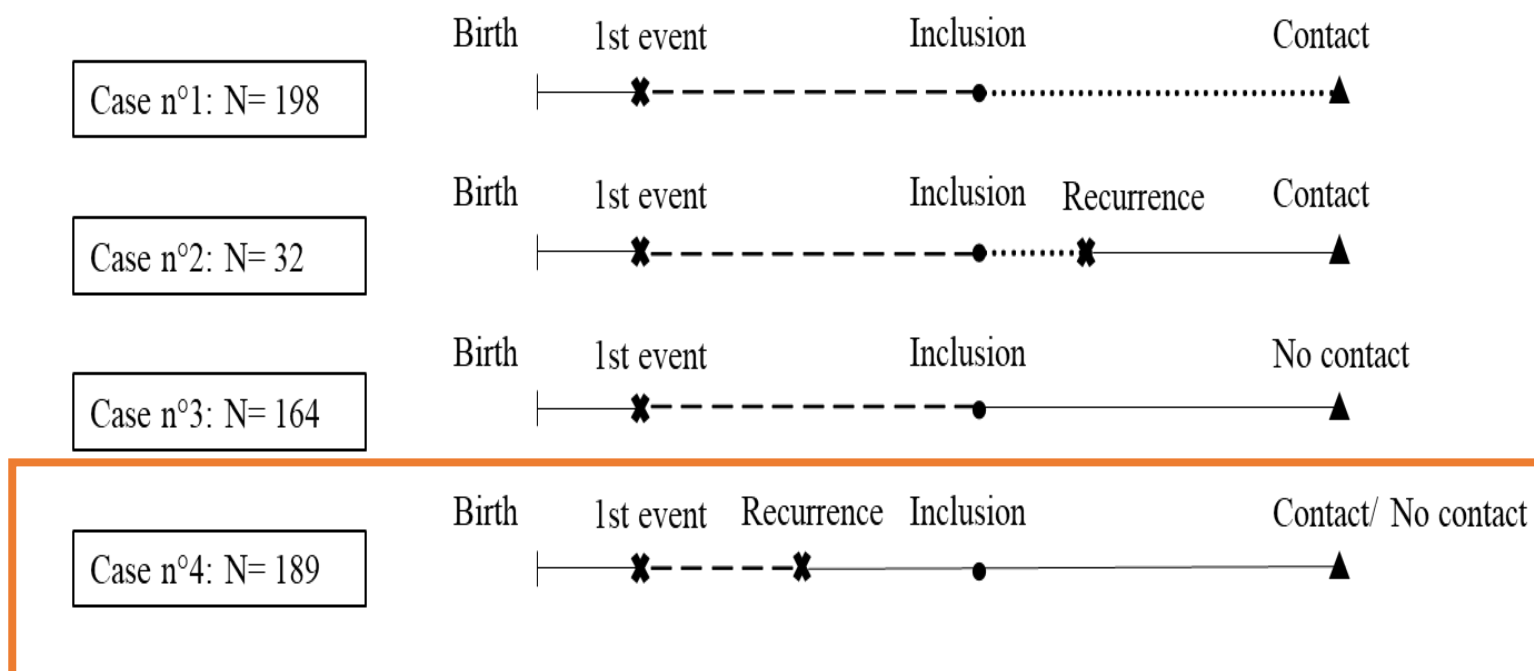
Case n°1: N= 198

Birth 1st event Inclusion Contact

Case n°2: N= 32

Birth 1st event Inclusion Recurrence Contact

Case n°3: N= 164

Birth 1st event Inclusion No contact

Case n°4: N= 189

Birth 1st event Recurrence Inclusion Contact/ No contact